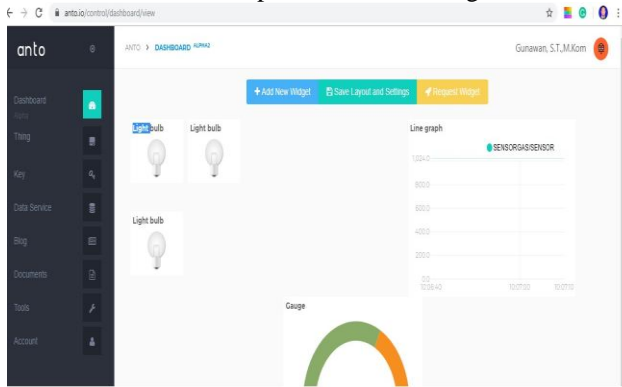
anto.io/control/dashboard/view

anto

ANTO > DASHBOARD ALPHA2

Gunawan, S.T.,M.Kom

Dashboard
Alpha

Thing

Key

Data Service

Blog

Documents

Tools

Account

+ Add New Widget

Save Layout and Settings

Request Widget

Light bulb

Light bulb

Light bulb

Line graph

SENSORGAS/SENSOR

1,000.0

800.0

600.0

400.0

200.0

0.0
10:06:40

10:07:00

10:07:10

Gauge